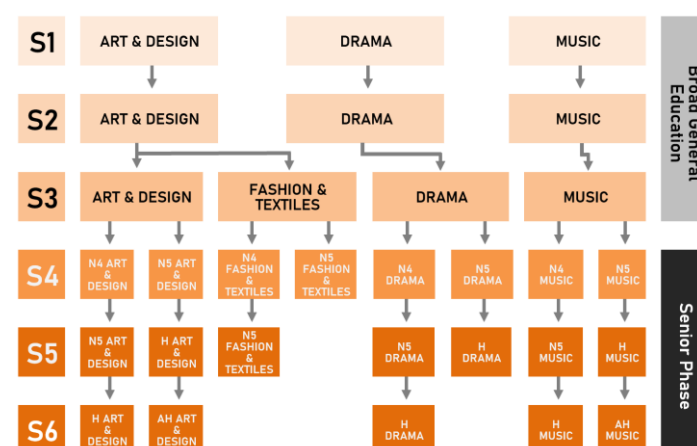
S1 ART & DESIGN DRAMA MUSIC

S2 ART & DESIGN DRAMA MUSIC

Broad General Education

S3 ART & DESIGN FASHION & TEXTILES DRAMA MUSIC

S4 N4 ART & DESIGN N5 ART & DESIGN N4 FASHION & TEXTILES N5 FASHION & TEXTILES N4 DRAMA N5 DRAMA N4 MUSIC N5 MUSIC

S5 N5 ART & DESIGN H ART & DESIGN N5 FASHION & TEXTILES N5 DRAMA H DRAMA N5 MUSIC H MUSIC

S6 H ART & DESIGN AH ART & DESIGN H DRAMA H MUSIC AH MUSIC

Senior Phase